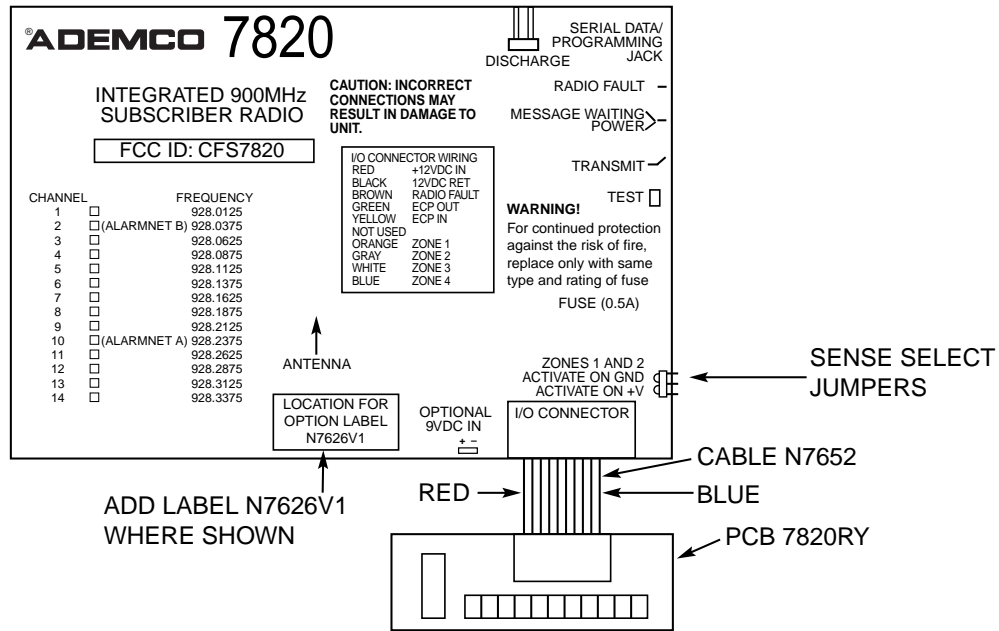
®ADEMCO 7820

DISCHARGE

SERIAL DATA/ PROGRAMMING JACK

INTEGRATED 900MHz SUBSCRIBER RADIO

CAUTION: INCORRECT CONNECTIONS MAY RESULT IN DAMAGE TO UNIT.

RADIO FAULT

MESSAGE WAITING POWER

FCC ID: CFS7820

TRANSMIT

| CHANNEL | FREQUENCY |
|---|---|
| 1 | 928.0125 |
| 2 | (ALARMNET B) 928.0375 |
| 3 | 928.0625 |
| 4 | 928.0875 |
| 5 | 928.1125 |
| 6 | 928.1375 |
| 7 | 928.1625 |
| 8 | 928.1875 |
| 9 | 928.2125 |
| 10 | (ALARMNET A) 928.2375 |
| 11 | 928.2625 |
| 12 | 928.2875 |
| 13 | 928.3125 |
| 14 | 928.3375 |

I/O CONNECTOR WIRING

| | |
|---|---|
| RED | +12VDC IN |
| BLACK | 12VDC RET |
| BROWN | RADIO FAULT |
| GREEN | ECP OUT |
| YELLOW | ECP IN |
| NOT USED | |
| ORANGE | ZONE 1 |
| GRAY | ZONE 2 |
| WHITE | ZONE 3 |
| BLUE | ZONE 4 |

TEST

WARNING!
For continued protection against the risk of fire, replace only with same type and rating of fuse

FUSE (0.5A)

ANTENNA

ZONES 1 AND 2 ACTIVATE ON GND ACTIVATE ON +V

SENSE SELECT JUMPERS

LOCATION FOR OPTION LABEL N7626V1

OPTIONAL 9VDC IN
+ −

I/O CONNECTOR

CABLE N7652

RED

BLUE

ADD LABEL N7626V1 WHERE SHOWN

PCB 7820RY